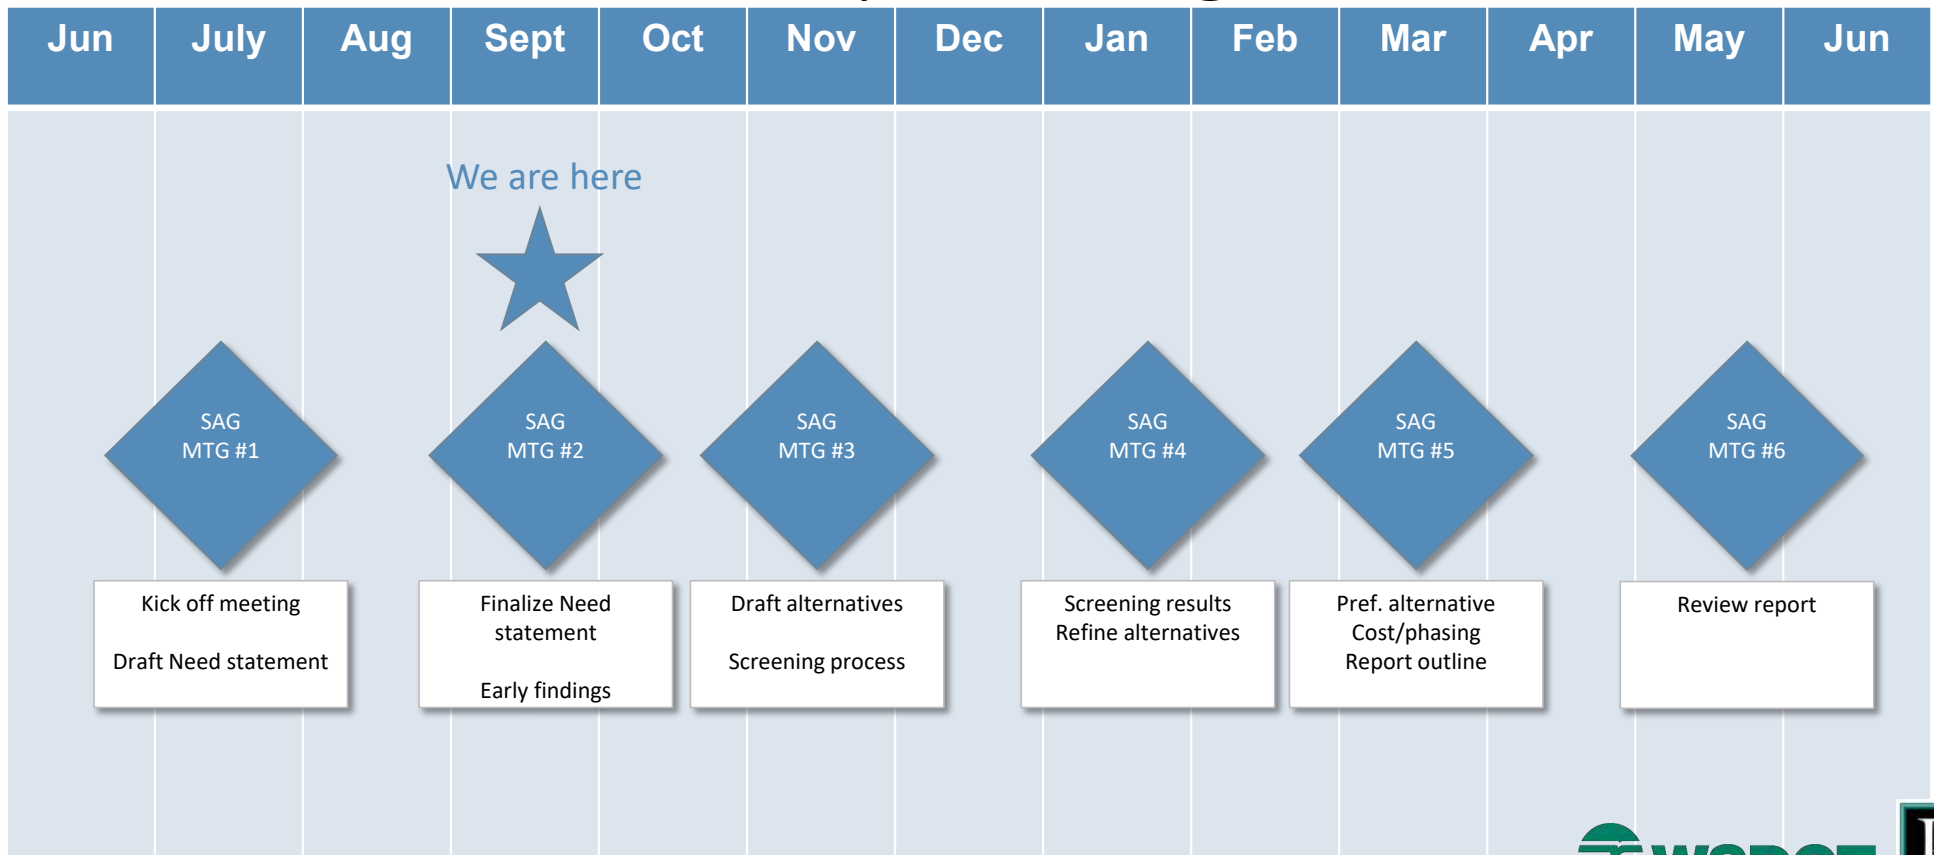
| Jun | July | Aug | Sept | Oct | Nov | Dec | Jan | Feb | Mar | Apr | May | Jun |
|---|---|---|---|---|---|---|---|---|---|---|---|---|

We are here

SAG MTG #1

SAG MTG #2

SAG MTG #3

SAG MTG #4

SAG MTG #5

SAG MTG #6

Kick off meeting

Draft Need statement

Finalize Need statement

Early findings

Draft alternatives

Screening process

Screening results
Refine alternatives

Pref. alternative
Cost/phasing
Report outline

Review report

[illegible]